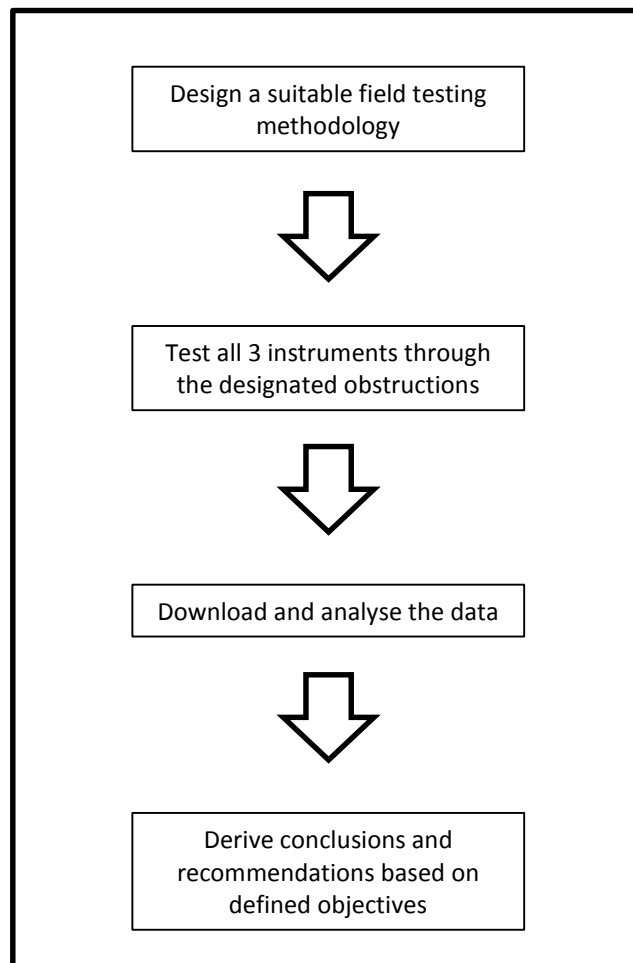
Design a suitable field testing methodology

Test all 3 instruments through the designated obstructions

Download and analyse the data

Derive conclusions and recommendations based on defined objectives